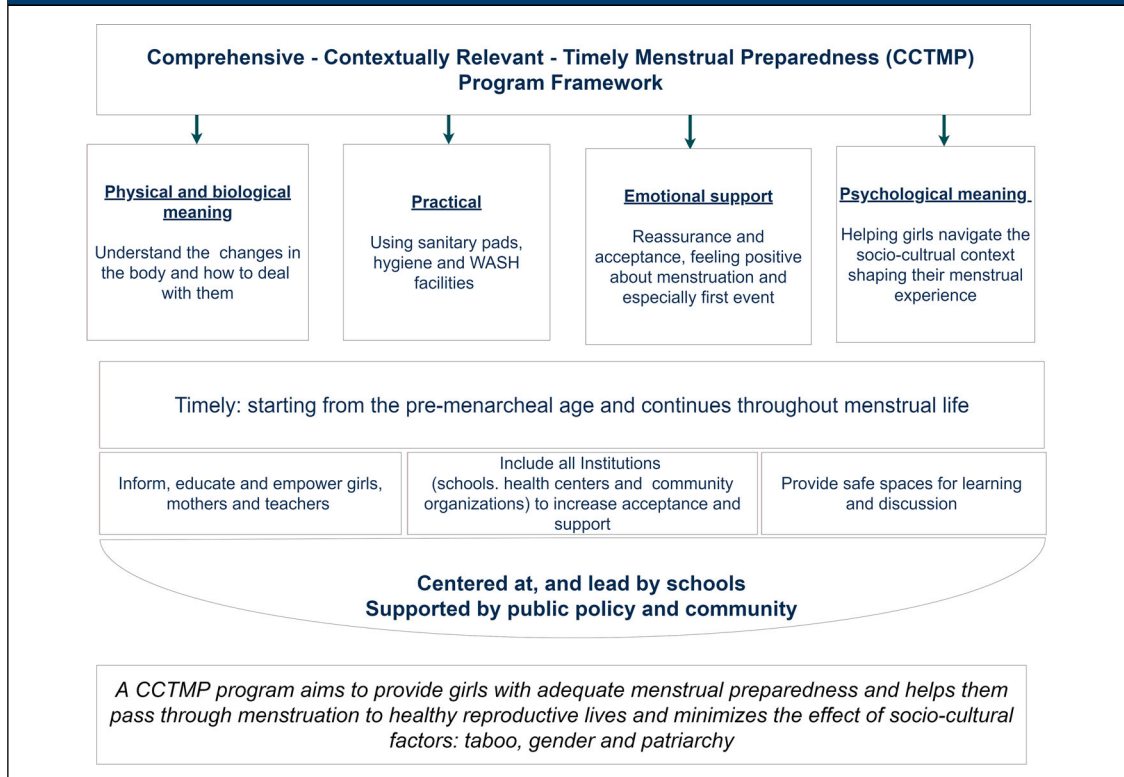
Comprehensive - Contextually Relevant - Timely Menstrual Preparedness (CCTMP) Program Framework

Physical and biological meaning

Understand the changes in the body and how to deal with them

Practical

Using sanitary pads, hygiene and WASH facilities

Emotional support

Reassurance and acceptance, feeling positive about menstruation and especially first event

Psychological meaning

Helping girls navigate the socio-cultrual context shaping their menstrual experience

Timely: starting from the pre-menarcheal age and continues throughout menstrual life

Inform, educate and empower girls, mothers and teachers

Include all Institutions (schools. health centers and community organizations) to increase acceptance and support

Provide safe spaces for learning and discussion

Centered at, and lead by schools
Supported by public policy and community

A CCTMP program aims to provide girls with adequate menstrual preparedness and helps them pass through menstruation to healthy reproductive lives and minimizes the effect of socio-cultural factors: taboo, gender and patriarchy